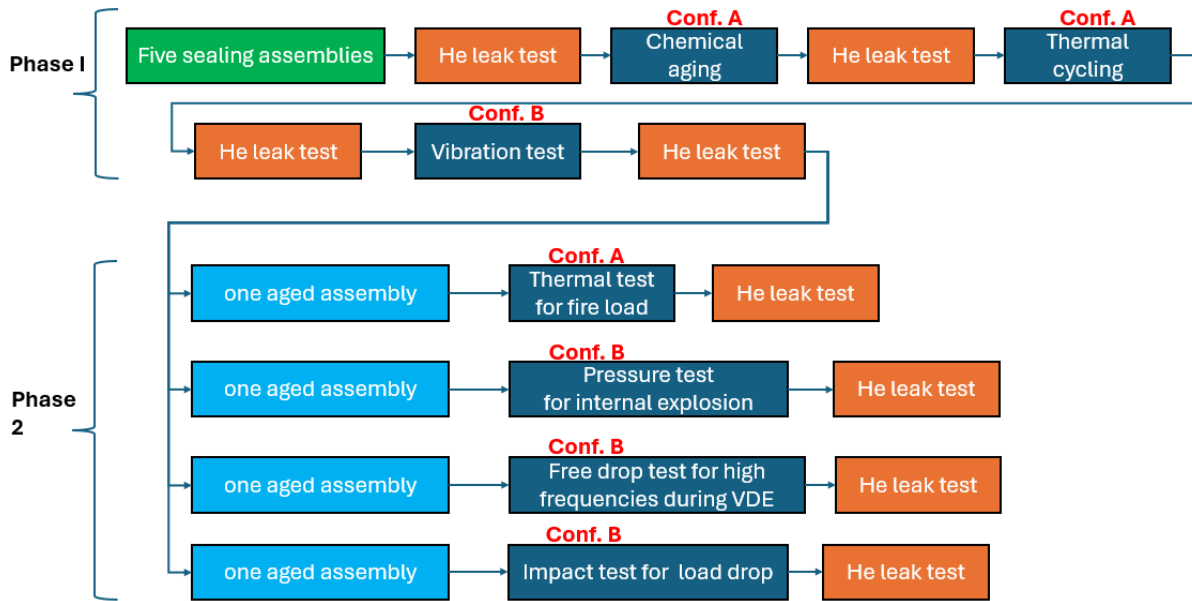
Phase I

Five sealing assemblies
He leak test
Conf. A
Chemical aging
He leak test
Conf. A
Thermal cycling

He leak test
Conf. B
Vibration test
He leak test

Phase 2

one aged assembly
Conf. A
Thermal test for fire load
He leak test

one aged assembly
Conf. B
Pressure test for internal explosion
He leak test

one aged assembly
Conf. B
Free drop test for high frequencies during VDE
He leak test

one aged assembly
Conf. B
Impact test for load drop
He leak test